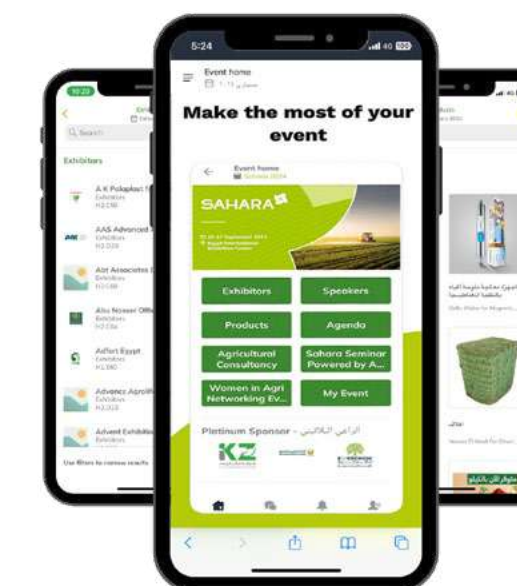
10:20

Search

Exhibitors

A K Polaplast
Exhibitors
H2.C06

AAS Advanced
Exhibitors
H2.D29

Abt Associates
Exhibitors
H2.C08

Abu Nasser Office
Exhibitors
H2.C8a

Adfort Egypt
Exhibitors
H2.B60

Advance Agro
Exhibitors
H2.D13

Advent Exhibitions
Exhibitors

Use filters to narrow results

5:24

Event home

Make the most of your event

Event home
Sahara 2024

SAHARA

Exhibitors

Speakers

Products

Agenda

Agricultural Consultancy

Sahara Seminar Powered by A...

Women in Agri Networking Ev...

My Event

Platinum Sponsor - الراعي البلاتيني

KZ